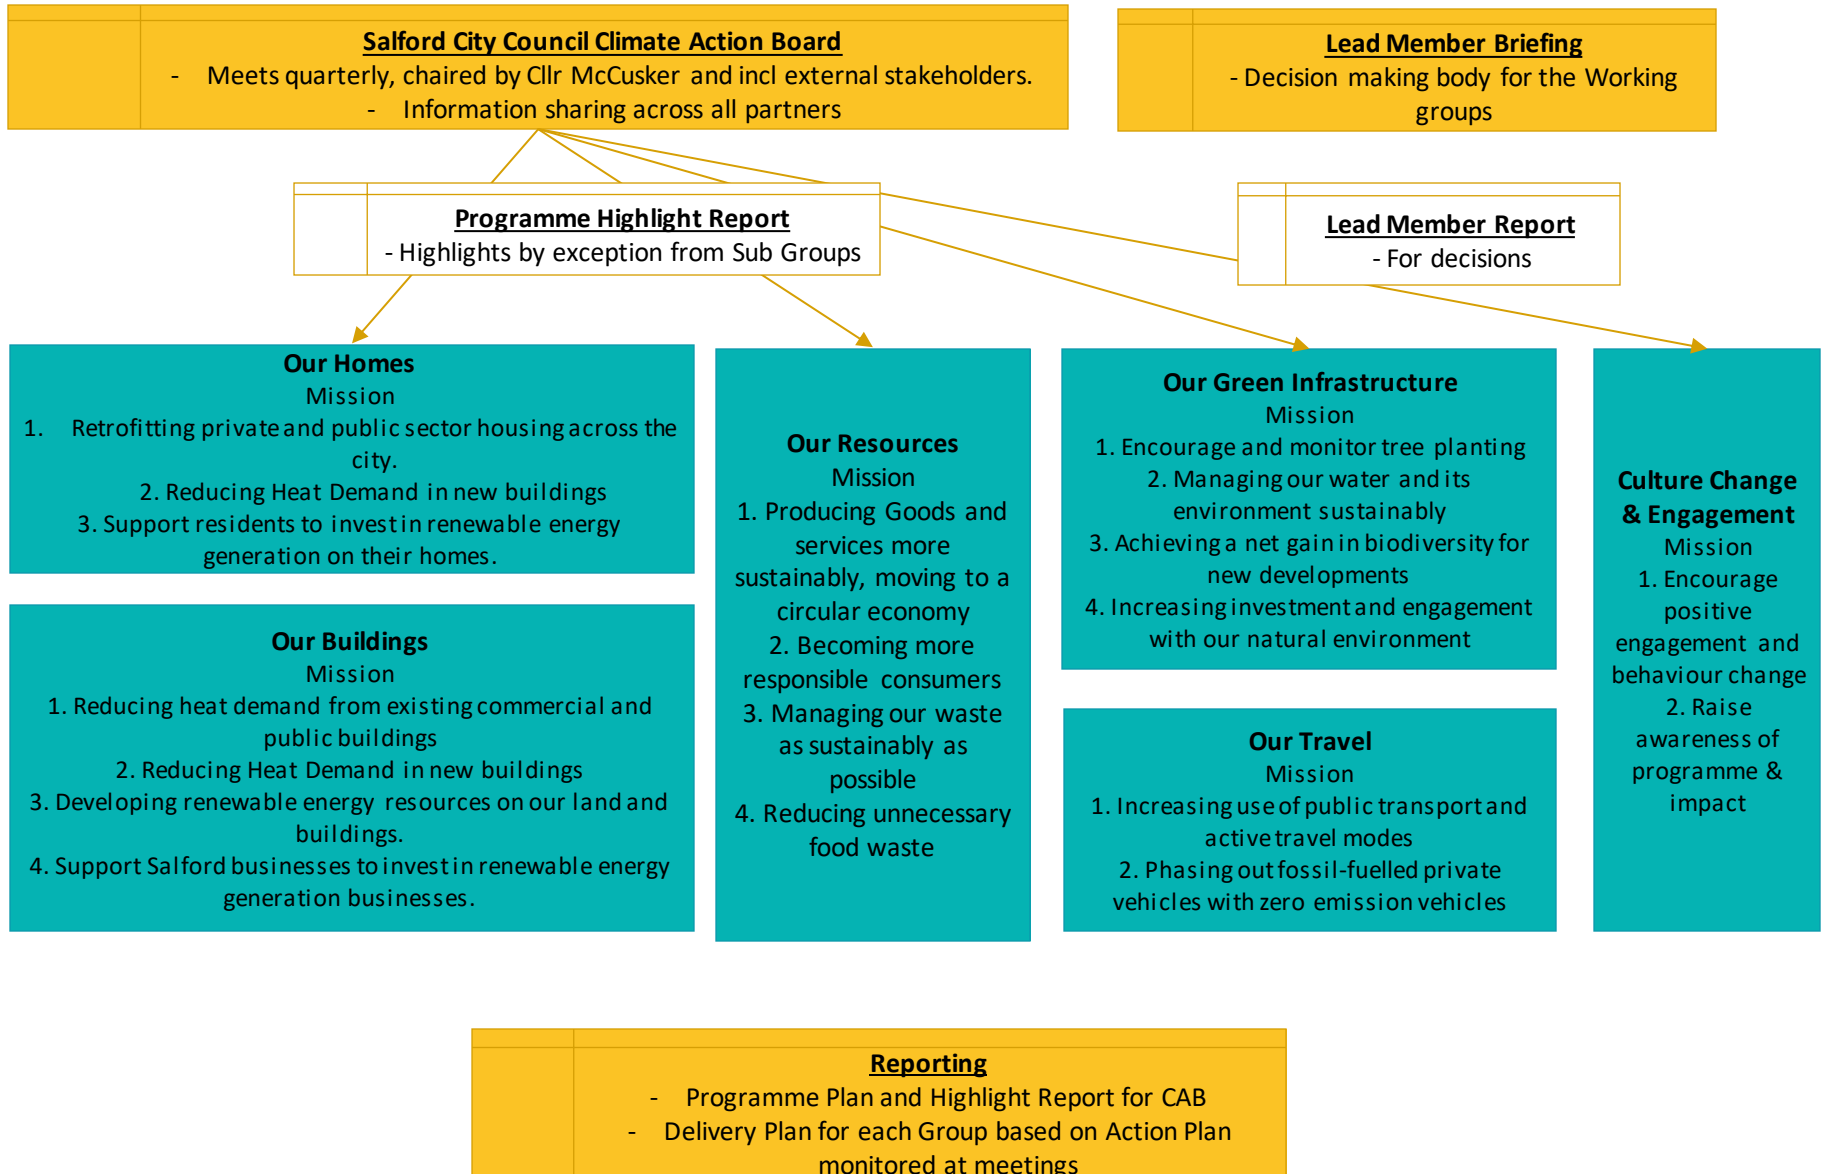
Salford City Council Climate Action Board
- Meets quarterly, chaired by Cllr McCusker and incl external stakeholders.
- Information sharing across all partners

Lead Member Briefing
- Decision making body for the Working groups

Programme Highlight Report
- Highlights by exception from Sub Groups

Lead Member Report
- For decisions

Our Homes
Mission
1. Retrofitting private and public sector housing across the city.
2. Reducing Heat Demand in new buildings
3. Support residents to invest in renewable energy generation on their homes.

Our Buildings
Mission
1. Reducing heat demand from existing commercial and public buildings
2. Reducing Heat Demand in new buildings
3. Developing renewable energy resources on our land and buildings.
4. Support Salford businesses to invest in renewable energy generation businesses.

Our Resources
Mission
1. Producing Goods and services more sustainably, moving to a circular economy
2. Becoming more responsible consumers
3. Managing our waste as sustainably as possible
4. Reducing unnecessary food waste

Our Green Infrastructure
Mission
1. Encourage and monitor tree planting
2. Managing our water and its environment sustainably
3. Achieving a net gain in biodiversity for new developments
4. Increasing investment and engagement with our natural environment

Our Travel
Mission
1. Increasing use of public transport and active travel modes
2. Phasing out fossil-fuelled private vehicles with zero emission vehicles

Culture Change & Engagement
Mission
1. Encourage positive engagement and behaviour change
2. Raise awareness of programme & impact

Reporting
- Programme Plan and Highlight Report for CAB
- Delivery Plan for each Group based on Action Plan monitored at meetings